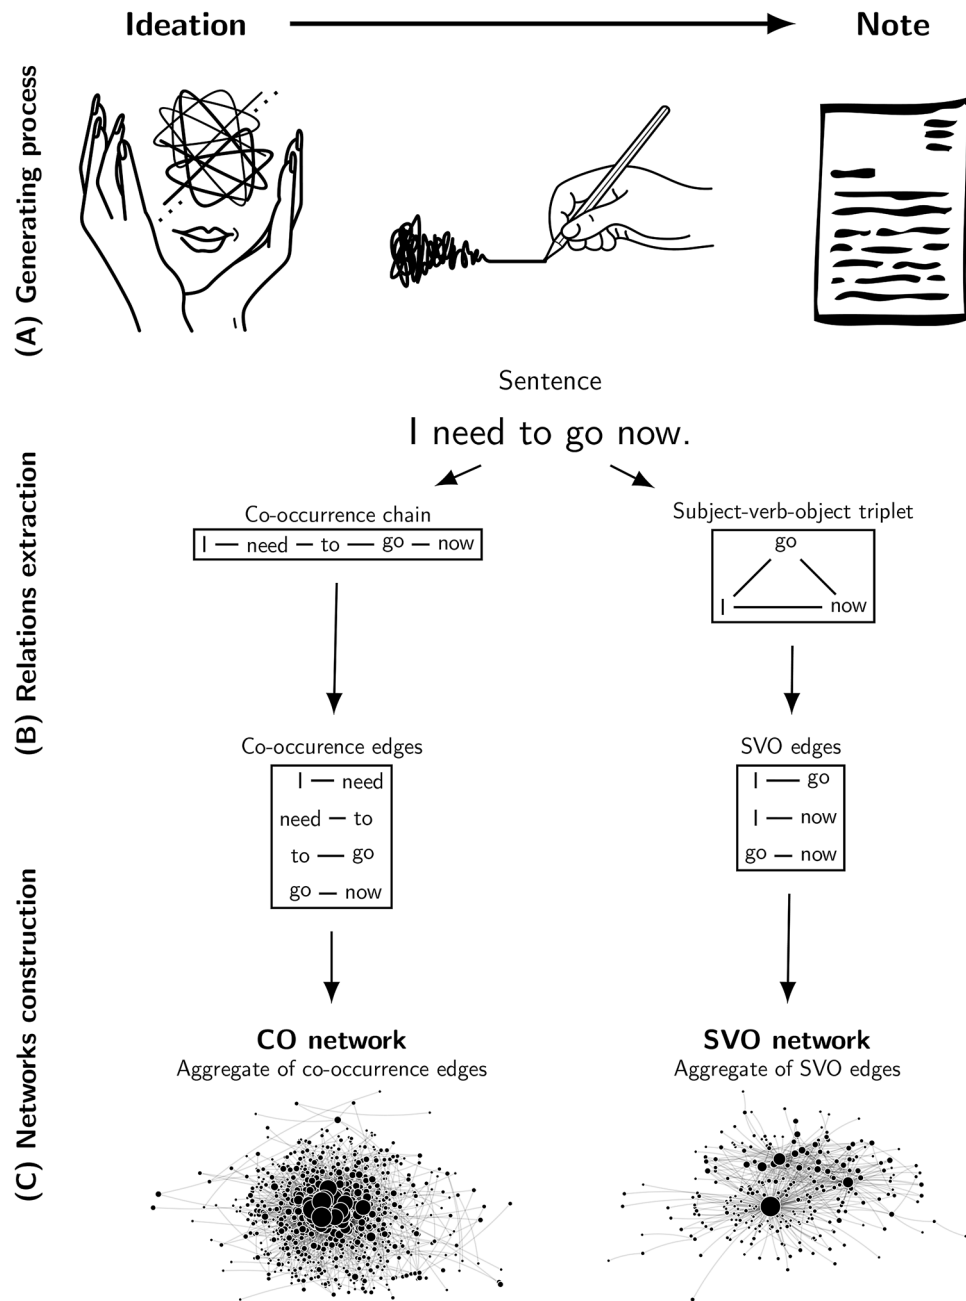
Ideation

Note

(A) Generating process

Sentence

I need to go now.

(B) Relations extraction

Co-occurrence chain

I — need — to — go — now

Subject-verb-object triplet

go

I

now

Co-occurence edges

I — need

need — to

to — go

go — now

SVO edges

I — go

I — now

go — now

(C) Networks construction

CO network

Aggregate of co-occurrence edges

SVO network

Aggregate of SVO edges